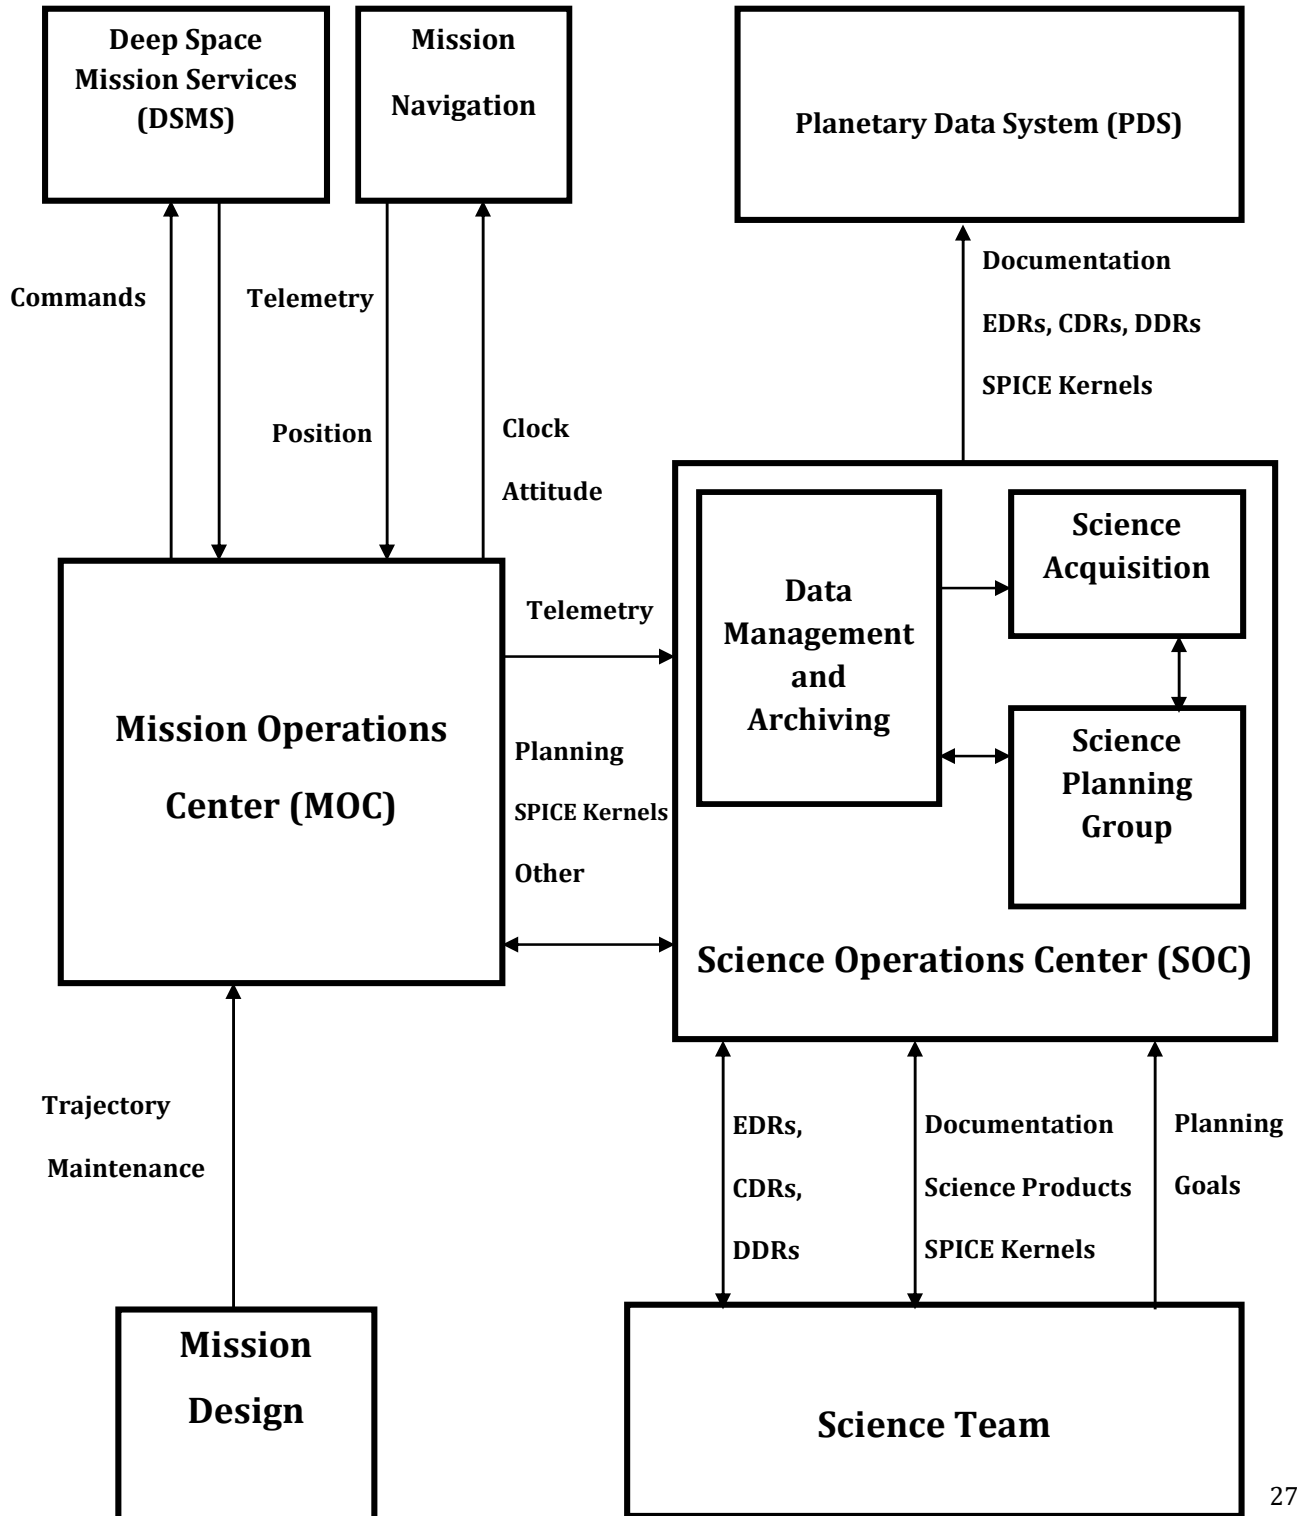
Deep Space Mission Services (DSMS)

Mission Navigation

Planetary Data System (PDS)

Commands

Telemetry

Position

Clock

Attitude

Documentation

EDRs, CDRs, DDRs

SPICE Kernels

Data Management and Archiving

Science Acquisition

Science Planning Group

Telemetry

Mission Operations Center (MOC)

Planning

SPICE Kernels

Other

Science Operations Center (SOC)

Trajectory

Maintenance

EDRs,

CDRs,

DDRs

Documentation

Science Products

SPICE Kernels

Planning

Goals

Mission Design

Science Team

27